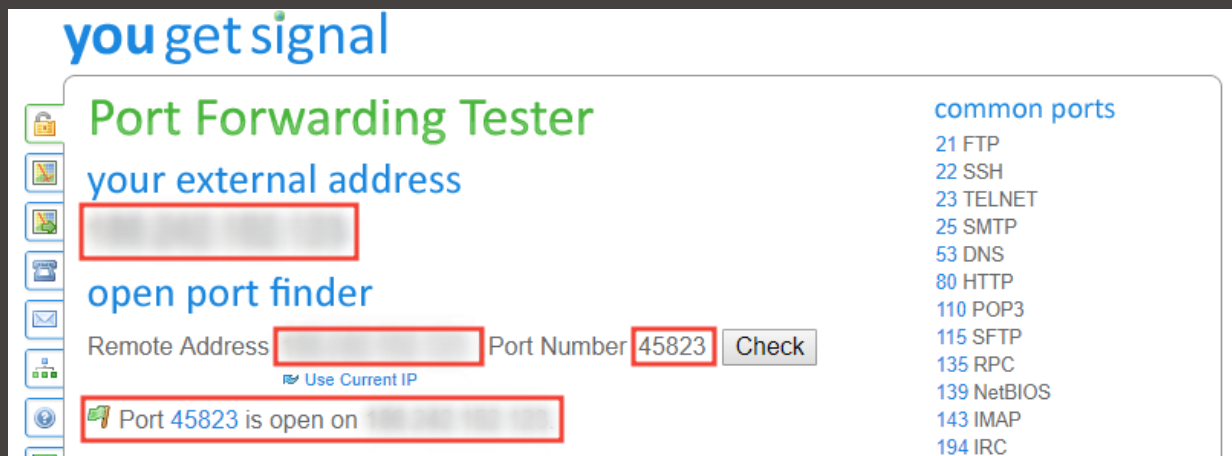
you get signal

Port Forwarding Tester

your external address

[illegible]

open port finder

Remote Address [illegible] Port Number 45823 Check

Use Current IP

Port 45823 is open on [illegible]

common ports

21 FTP
22 SSH
23 TELNET
25 SMTP
53 DNS
80 HTTP
110 POP3
115 SFTP
135 RPC
139 NetBIOS
143 IMAP
194 IRC